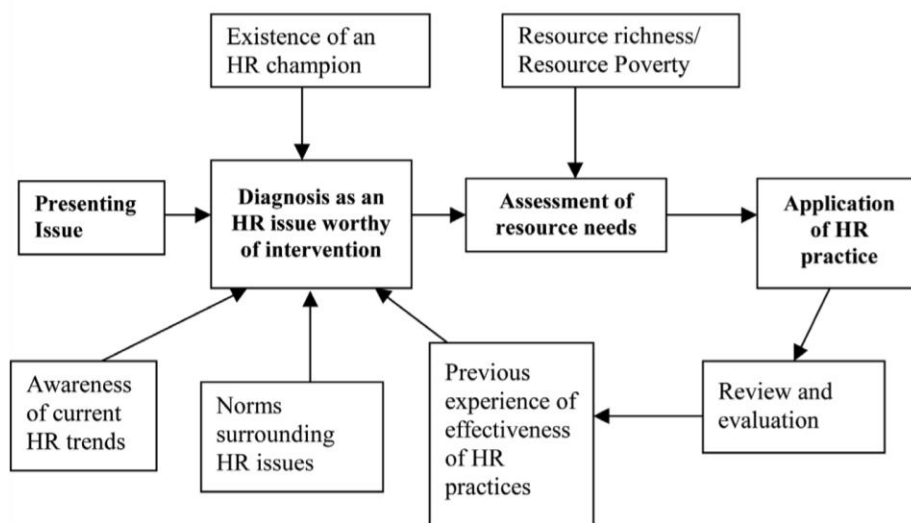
Existence of an HR champion

Resource richness/ Resource Poverty

Presenting Issue

Diagnosis as an HR issue worthy of intervention

Assessment of resource needs

Application of HR practice

Awareness of current HR trends

Norms surrounding HR issues

Previous experience of effectiveness of HR practices

Review and evaluation